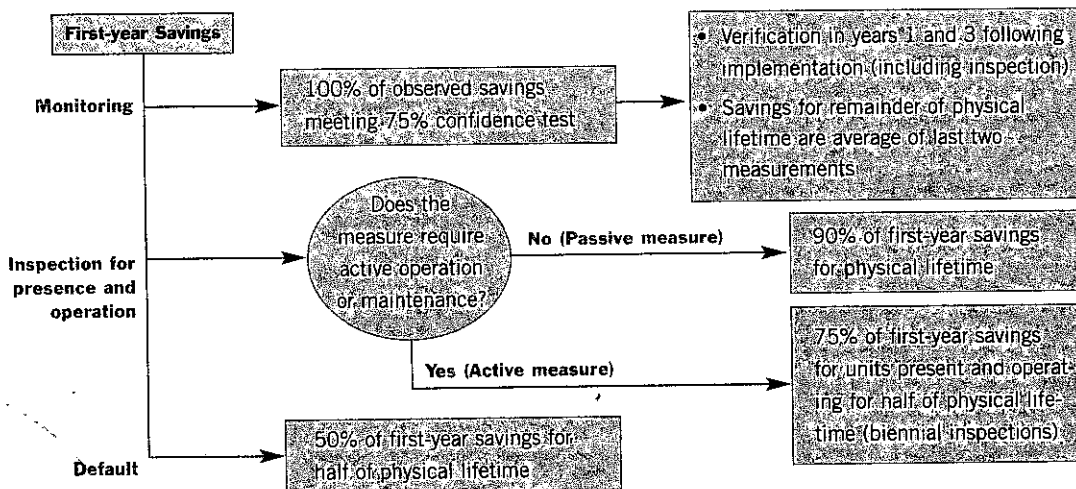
First-year Savings

Monitoring

100% of observed savings meeting 75% confidence test

• Verification in years 1 and 3 following implementation (including inspection)
• Savings for remainder of physical lifetime are average of last two measurements

Inspection for presence and operation

Does the measure require active operation or maintenance?

No (Passive measure)

90% of first-year savings for physical lifetime

Yes (Active measure)

75% of first-year savings for units present and operating for half of physical lifetime (biennial inspections)

Default

50% of first-year savings for half of physical lifetime